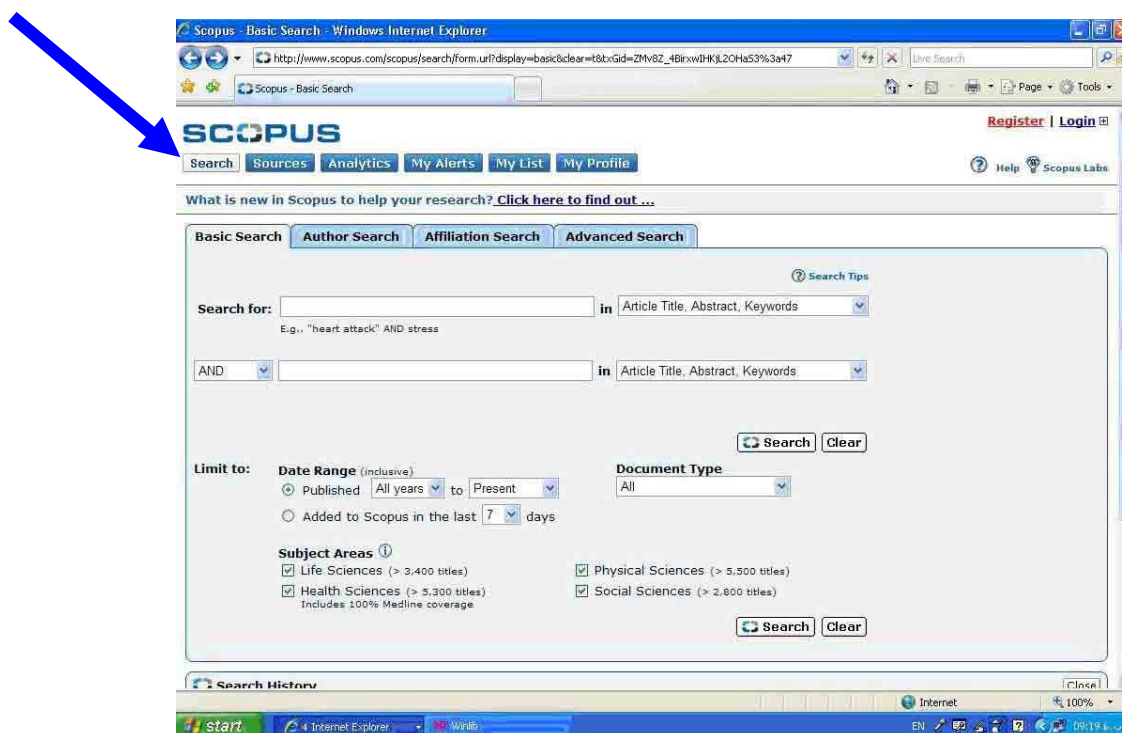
Scopus - Basic Search - Windows Internet Explorer

http://www.scopus.com/scopus/search/form.url?display=basic&clear=t&txGid=ZMv8Z_4BirxwIHKjL2OHaS3%3a47

Live Search

Scopus - Basic Search

Page Tools

SCOPUS

Register | Login

Search Sources Analytics My Alerts My List My Profile

Help Scopus Labs

What is new in Scopus to help your research? Click here to find out ...

Basic Search Author Search Affiliation Search Advanced Search

Search Tips

Search for: in Article Title, Abstract, Keywords

E.g., "heart attack" AND stress

AND in Article Title, Abstract, Keywords

Search Clear

Limit to: Date Range (inclusive)

Published All years to Present

Added to Scopus in the last 7 days

Document Type

All

Subject Areas

Life Sciences (> 3,400 titles)

Health Sciences (> 5,300 titles)
Includes 100% Medline coverage

Physical Sciences (> 5,500 titles)

Social Sciences (> 2,800 titles)

Search Clear

Search History

Close

Internet 100%

start 4 Internet Explorer Winlib

EN 09:19